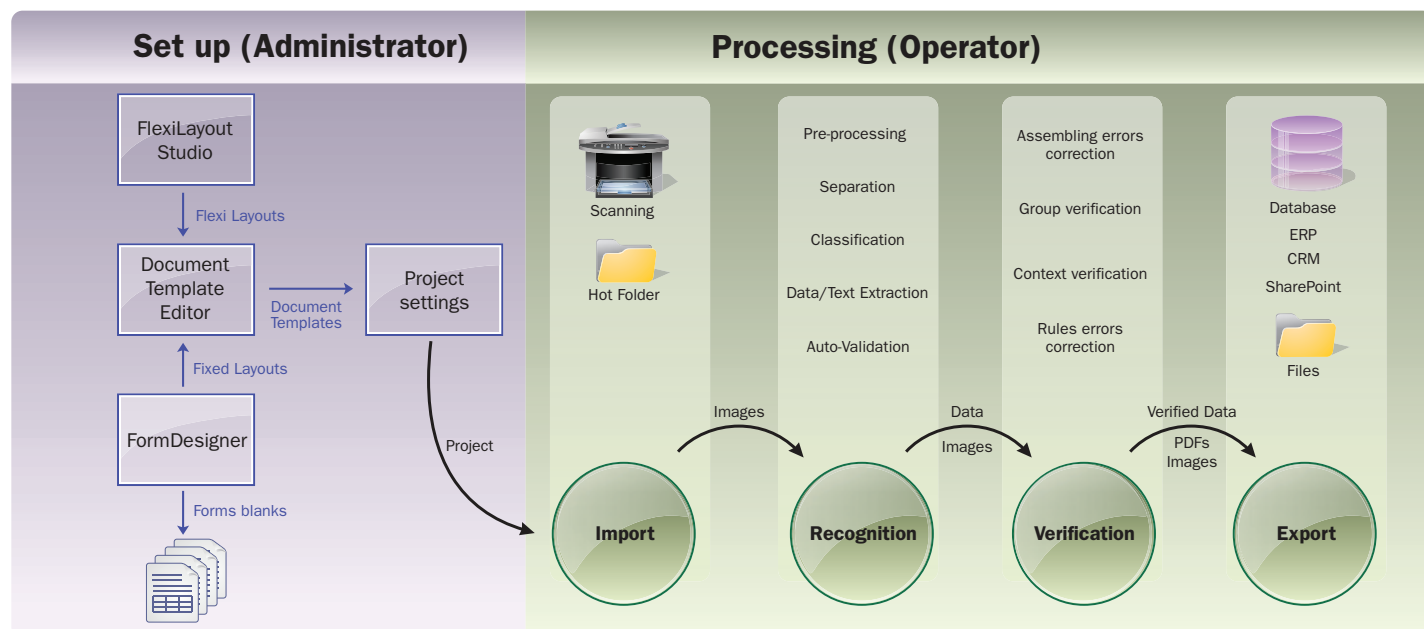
Set up (Administrator)

Processing (Operator)

FlexiLayout Studio

Flexi Layouts

Document Template Editor

Document Templates

Project settings

Fixed Layouts

FormDesigner

Forms blanks

Project

Scanning

Hot Folder

Images

Import

Pre-processing

Separation

Classification

Data/Text Extraction

Auto-Validation

Data

Images

Recognition

Assembling errors correction

Group verification

Context verification

Rules errors correction

Verified Data

PDFs

Images

Verification

Database

ERP

CRM

SharePoint

Files

Export